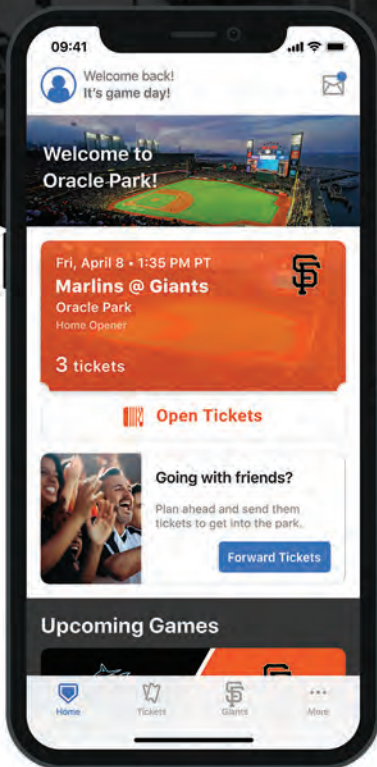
09:41

Welcome back!
It's game day!

Welcome to Oracle Park!

Fri, April 8 • 1:35 PM PT
Marlins @ Giants
Oracle Park
Home Opener

SF

3 tickets

Open Tickets

Going with friends?

Plan ahead and send them tickets to get into the park.

Forward Tickets

Upcoming Games

Home Tickets Giants More